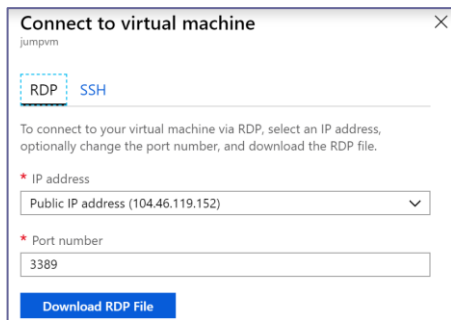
Connect to virtual machine
jumpvm

RDP SSH

To connect to your virtual machine via RDP, select an IP address, optionally change the port number, and download the RDP file.

* IP address
Public IP address (104.46.119.152)

* Port number
3389

Download RDP File